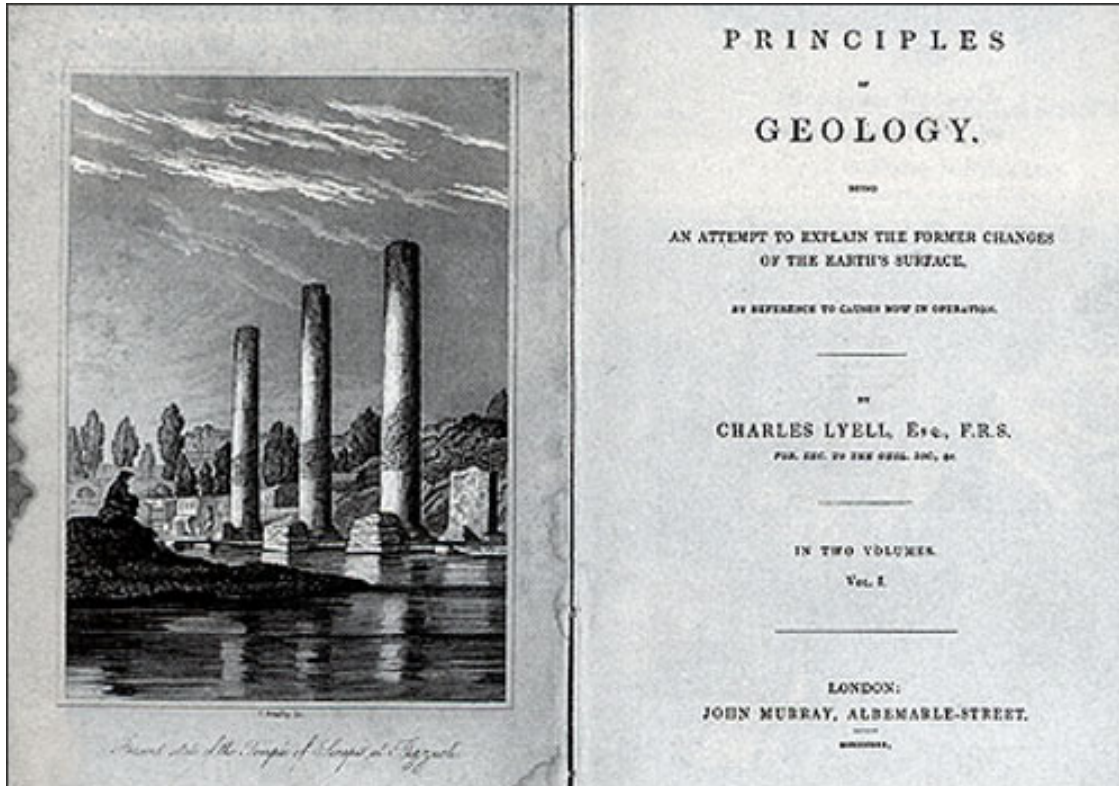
Present state of the Temple of Serapis at Puzzuoli

PRINCIPLES

OF

GEOLOGY,

BEING

AN ATTEMPT TO EXPLAIN THE FORMER CHANGES OF THE EARTH'S SURFACE,

BY REFERENCE TO CAUSES NOW IN OPERATION.

BY

CHARLES LYELL, Esq., F.R.S.

FOR. SEC. TO THE GEOL. SOC. &c.

IN TWO VOLUMES.

VOL. I.

LONDON:

JOHN MURRAY, ALBEMARLE-STREET.

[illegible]